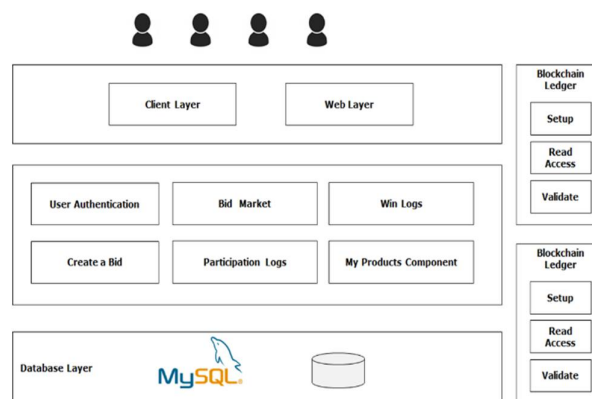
Client Layer

Web Layer

User Authentication

Bid Market

Win Logs

Create a Bid

Participation Logs

My Products Component

Database Layer

MySQL

Blockchain Ledger

Setup

Read Access

Validate

Blockchain Ledger

Setup

Read Access

Validate